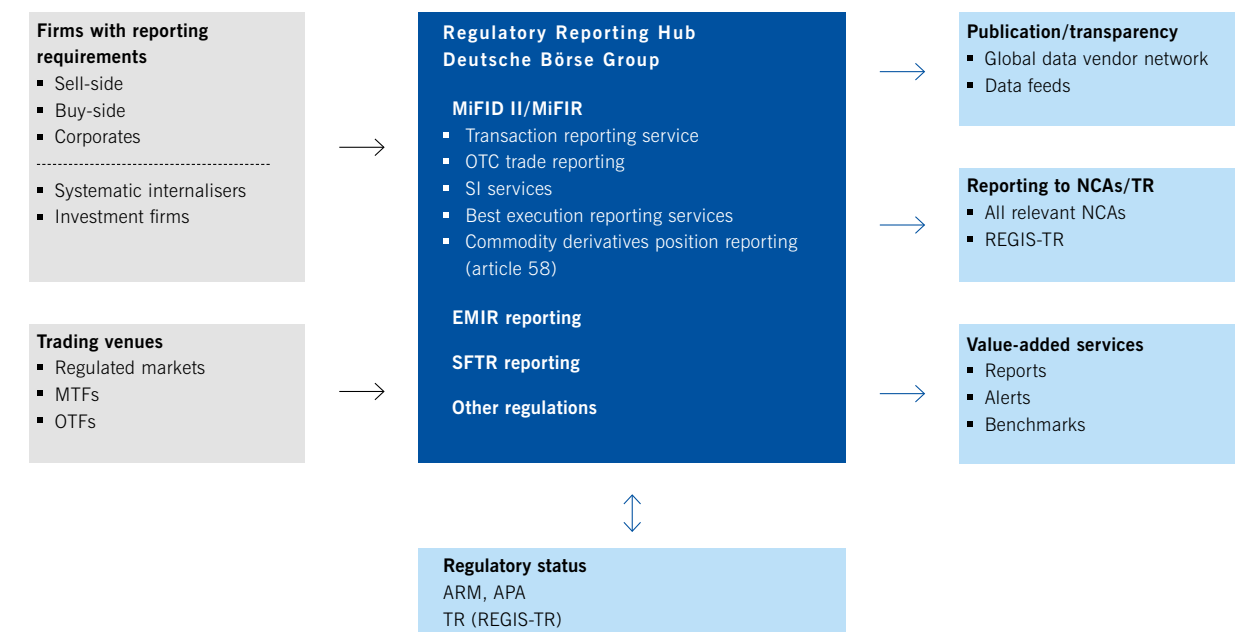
**Firms with reporting requirements**
- Sell-side
- Buy-side
- Corporates

- Systematic internalisers
- Investment firms

**Trading venues**
- Regulated markets
- MTFs
- OTFs

**Regulatory Reporting Hub Deutsche Börse Group**

**MiFID II/MiFIR**
- Transaction reporting service
- OTC trade reporting
- SI services
- Best execution reporting services
- Commodity derivatives position reporting (article 58)

**EMIR reporting**

**SFTR reporting**

**Other regulations**

**Publication/transparency**
- Global data vendor network
- Data feeds

**Reporting to NCAs/TR**
- All relevant NCAs
- REGIS-TR

**Value-added services**
- Reports
- Alerts
- Benchmarks

**Regulatory status**
ARM, APA
TR (REGIS-TR)